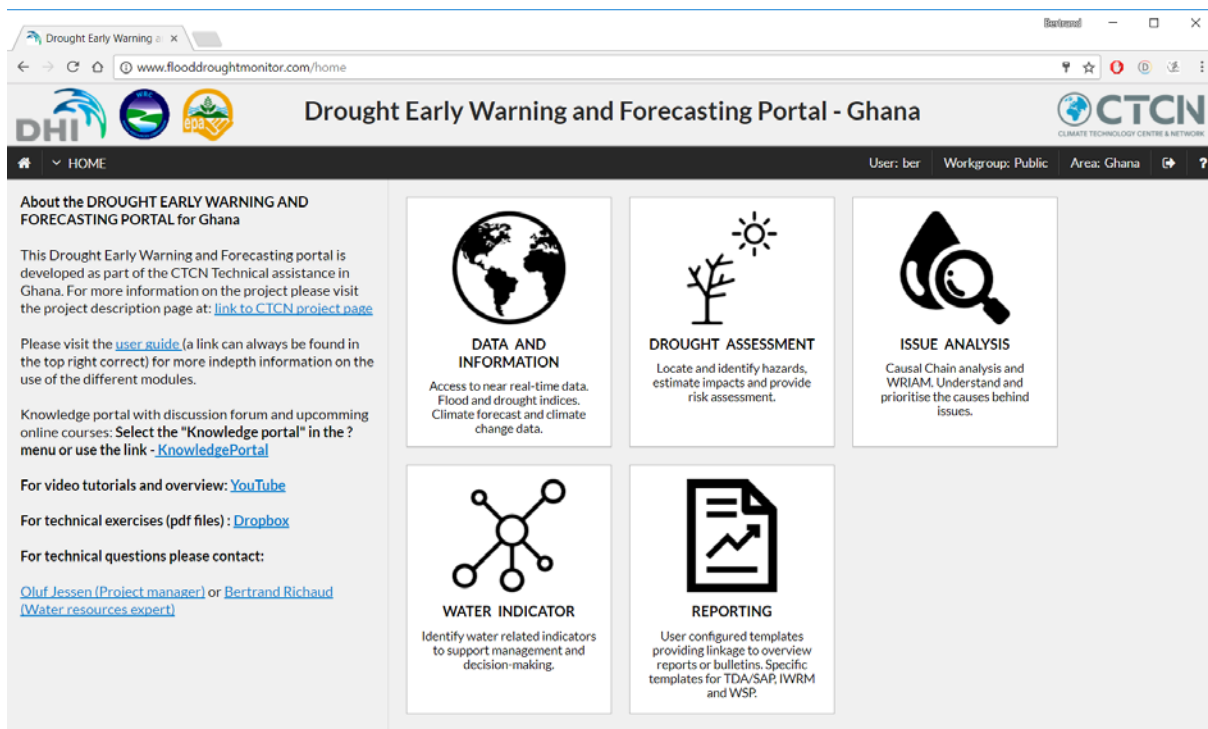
Drought Early Warning a ×

Bertrand

www.flooddroughtmonitor.com/home

DHI

epa

Drought Early Warning and Forecasting Portal - Ghana

CTCN
CLIMATE TECHNOLOGY CENTRE & NETWORK

HOME

User: ber | Workgroup: Public | Area: Ghana

About the DROUGHT EARLY WARNING AND FORECASTING PORTAL for Ghana

This Drought Early Warning and Forecasting portal is developed as part of the CTCN Technical assistance in Ghana. For more information on the project please visit the project description page at: link to CTCN project page

Please visit the user guide (a link can always be found in the top right correct) for more indepth information on the use of the different modules.

Knowledge portal with discussion forum and upcomming online courses: Select the "Knowledge portal" in the ? menu or use the link - KnowledgePortal

For video tutorials and overview: YouTube

For technical exercies (pdf files) : Dropbox

For technical questions please contact:

Oluf Jessen (Project manager) or Bertrand Richaud (Water resources expert)

DATA AND INFORMATION
Access to near real-time data. Flood and drought indices. Climate forecast and climate change data.

DROUGHT ASSESSMENT
Locate and identify hazards, estimate impacts and provide risk assessment.

ISSUE ANALYSIS
Causal Chain analysis and WRIAM. Understand and prioritise the causes behind issues.

WATER INDICATOR
Identify water related indicators to support management and decision-making.

REPORTING
User configured templates providing linkage to overview reports or bulletins. Specific templates for TDA/SAP, IWRM and WSP.